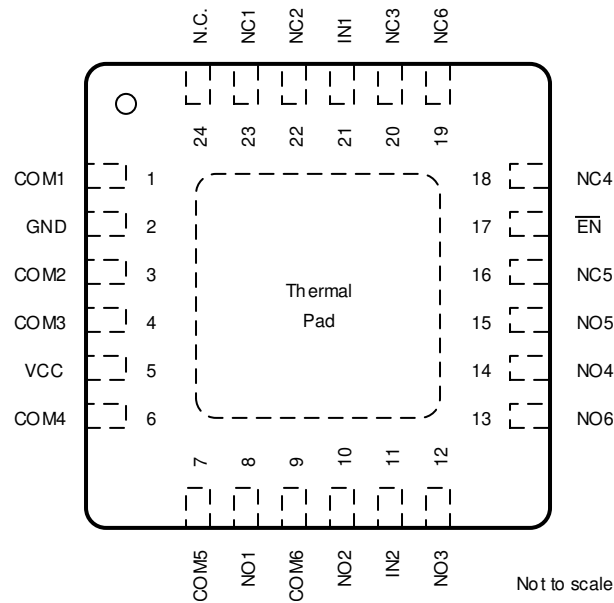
N.C. NC1 NC2 IN1 NC3 NC6

24 23 22 21 20 19

COM1 1
GND 2
COM2 3
COM3 4
VCC 5
COM4 6

18 NC4
17 $\overline{EN}$
16 NC5
15 NO5
14 NO4
13 NO6

Thermal Pad

7 8 9 10 11 12

COM5 NO1 COM6 NO2 IN2 NO3

Not to scale